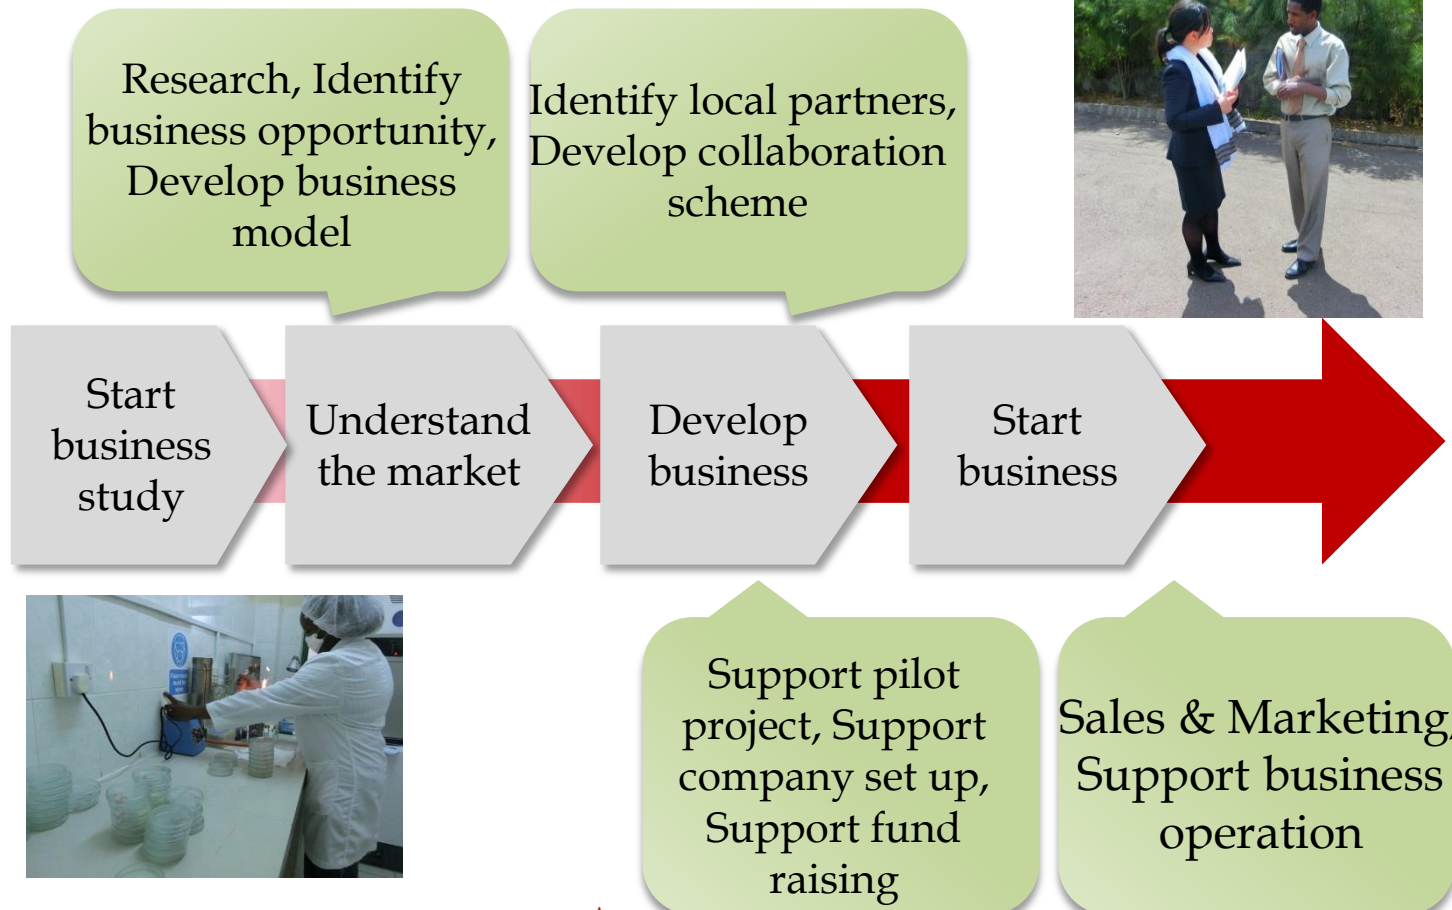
Research, Identify business opportunity, Develop business model

Identify local partners, Develop collaboration scheme

Start business study

Understand the market

Develop business

Start business

Support pilot project, Support company set up, Support fund raising

Sales & Marketing, Support business operation